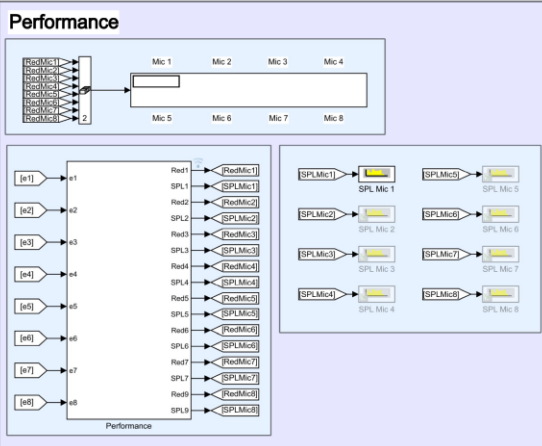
Performance

[RedMic1]
[RedMic2]
[RedMic3]
[RedMic4]
[RedMic5]
[RedMic6]
[RedMic7]
[RedMic8]
2

Mic 1 Mic 2 Mic 3 Mic 4
Mic 5 Mic 6 Mic 7 Mic 8

[e1] e1
[e2] e2
[e3] e3
[e4] e4
[e5] e5
[e6] e6
[e7] e7
[e8] e8

Red1 [RedMic1]
SPL1 [SPLMic1]
Red2 [RedMic2]
SPL2 [SPLMic2]
Red3 [RedMic3]
SPL3 [SPLMic3]
Red4 [RedMic4]
SPL4 [SPLMic4]
Red5 [RedMic5]
SPL5 [SPLMic5]
Red6 [RedMic6]
SPL6 [SPLMic6]
Red7 [RedMic7]
SPL7 [SPLMic7]
Red9 [RedMic8]
SPL9 [SPLMic8]

Performance

[SPLMic1] SPL Mic 1
[SPLMic5] SPL Mic 5
[SPLMic2] SPL Mic 2
[SPLMic6] SPL Mic 6
[SPLMic3] SPL Mic 3
[SPLMic7] SPL Mic 7
[SPLMic4] SPL Mic 4
[SPLMic8] SPL Mic 8